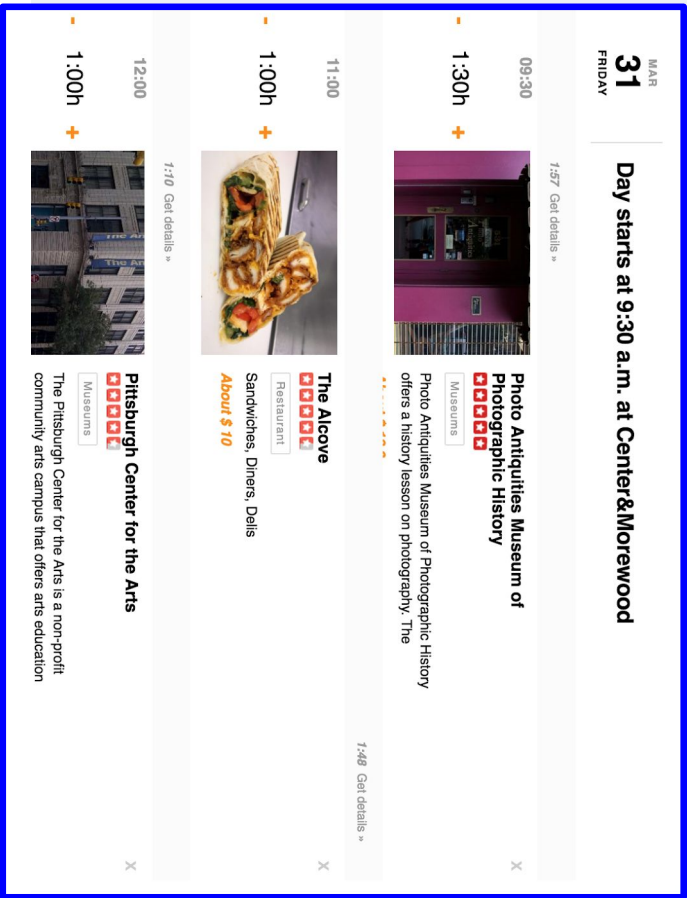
MAR
31
FRIDAY

Day starts at 9:30 a.m. at Center&Morewood

1:57 Get details »

09:30

- 1:30h +

Photo Antiquities Museum of Photographic History

Museums

Photo Antiquities Museum of Photographic History offers a history lesson on photography. The

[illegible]

×

1:48 Get details »

11:00

- 1:00h +

The Alcove

Restaurant

Sandwiches, Diners, Delis

About $ 10

×

1:10 Get details »

12:00

- 1:00h +

Pittsburgh Center for the Arts

Museums

The Pittsburgh Center for the Arts is a non-profit community arts campus that offers arts education

×